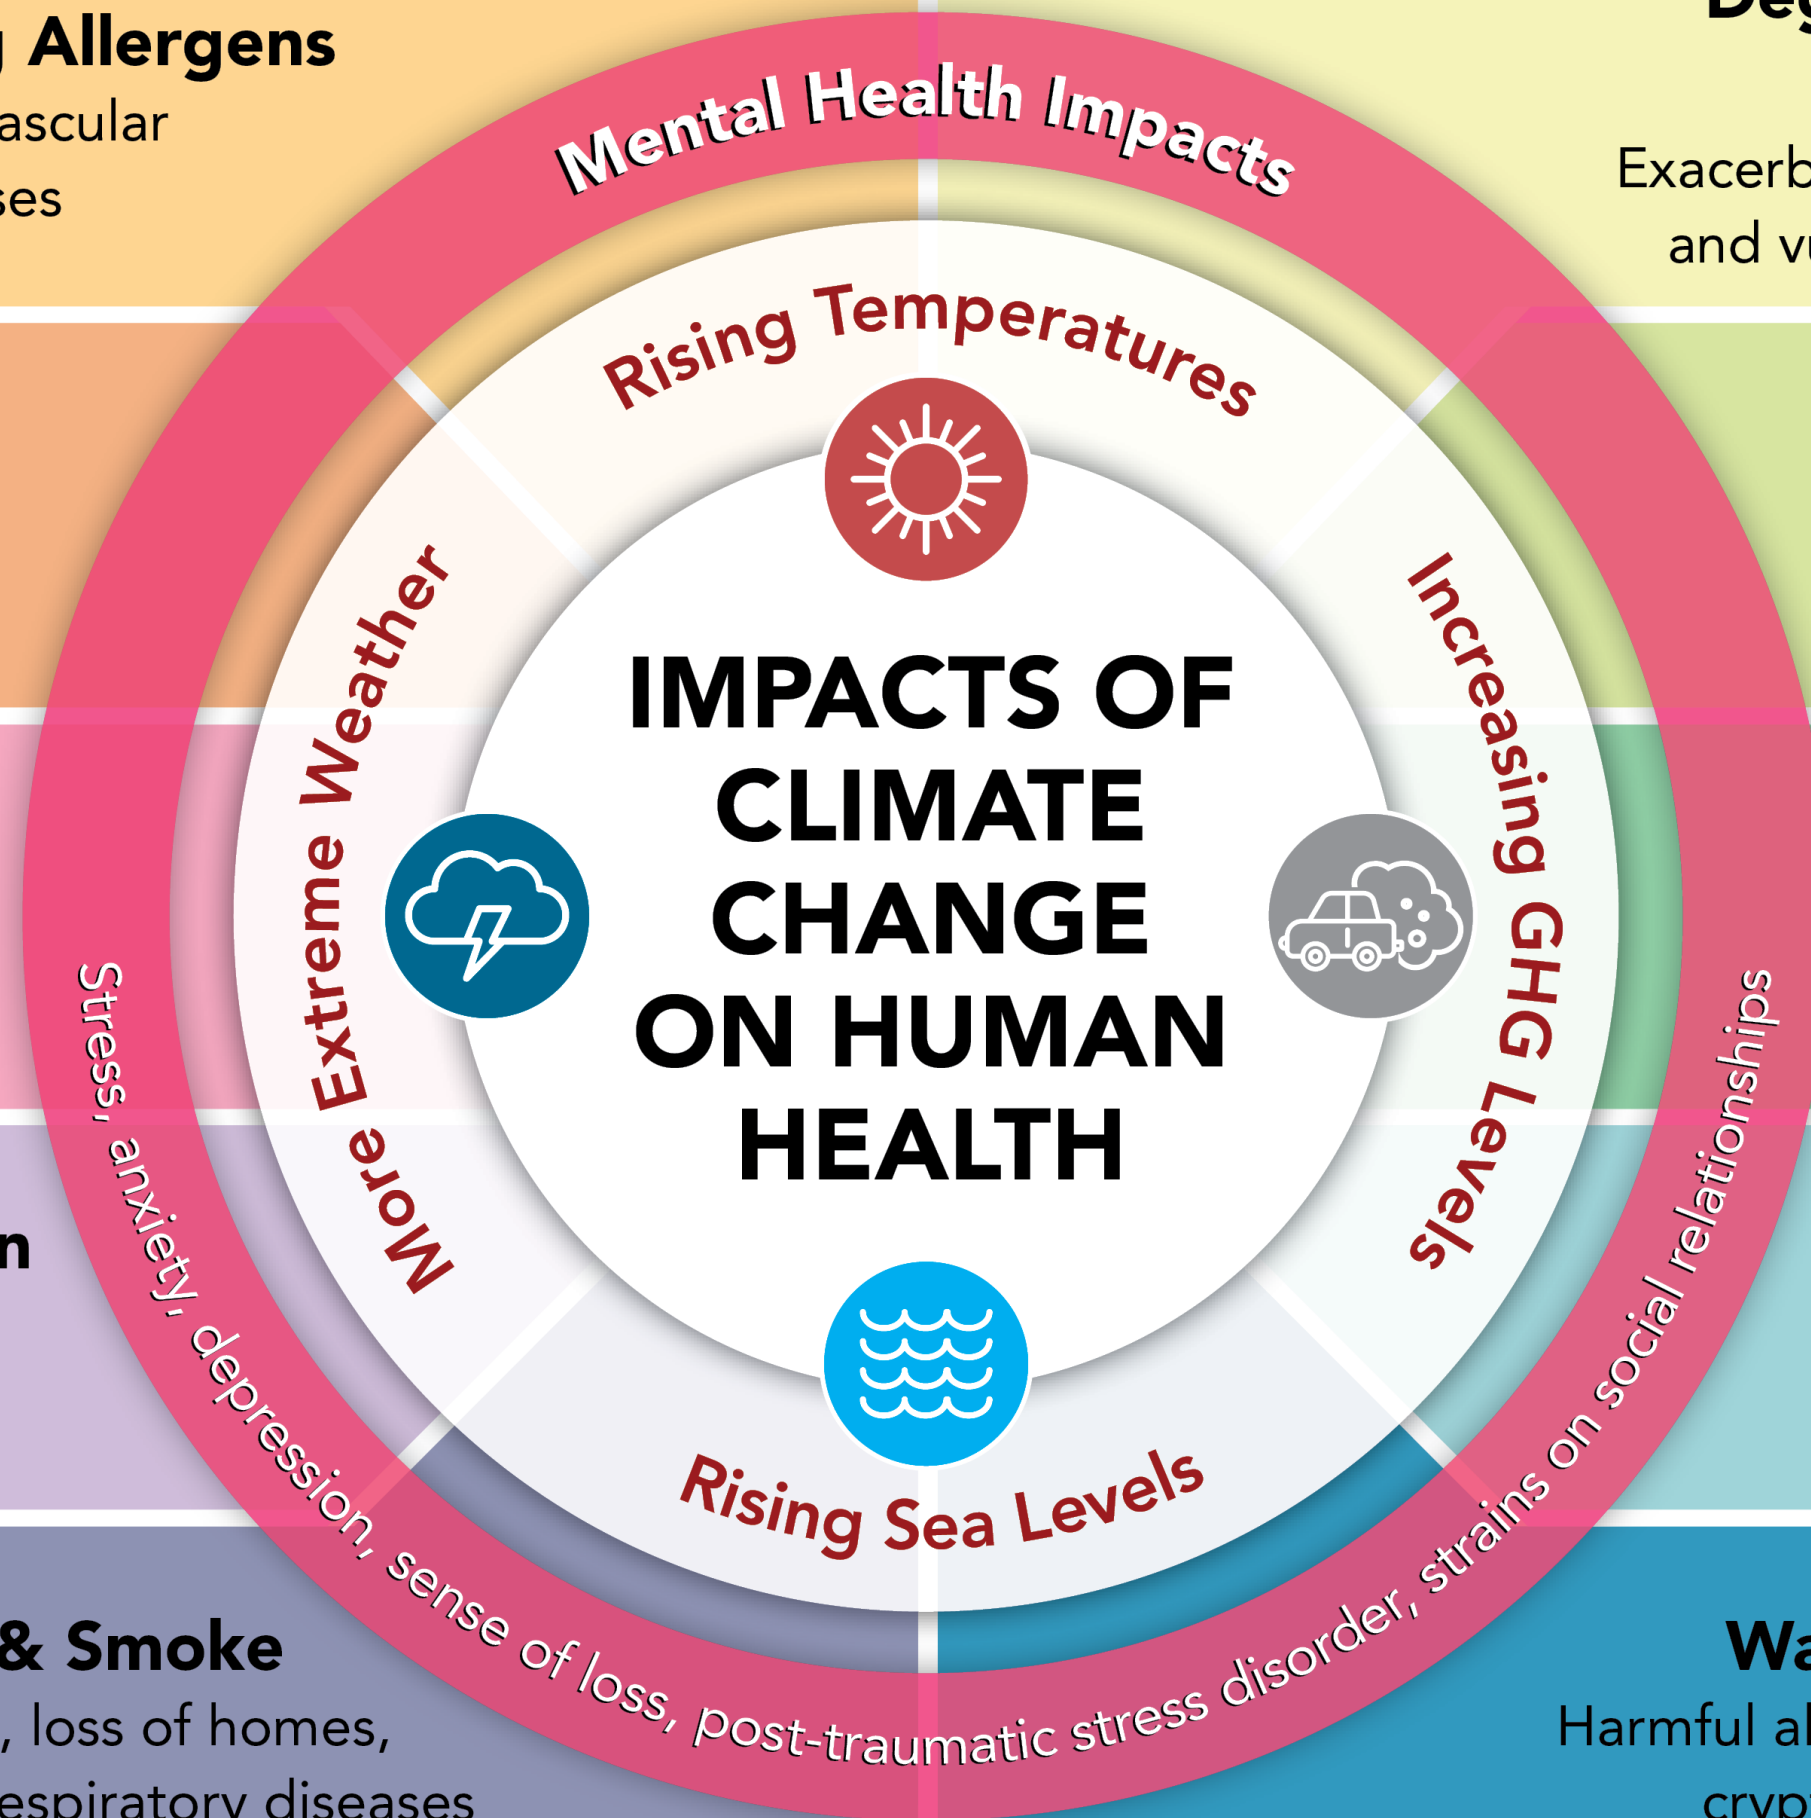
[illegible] Allergens
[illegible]ascular
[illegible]ses

De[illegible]

Exacerb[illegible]
and v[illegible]

Mental Health Impacts

Rising Temperatures

More Extreme Weather

Increasing GHG Levels

IMPACTS OF CLIMATE CHANGE ON HUMAN HEALTH

Rising Sea Levels

Stress, anxiety, depression, sense of loss, post-traumatic stress disorder, strains on social relationships

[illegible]n

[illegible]& Smoke
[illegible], loss of homes,
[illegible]espiratory diseases

Wa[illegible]
Harmful a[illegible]
cryp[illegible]